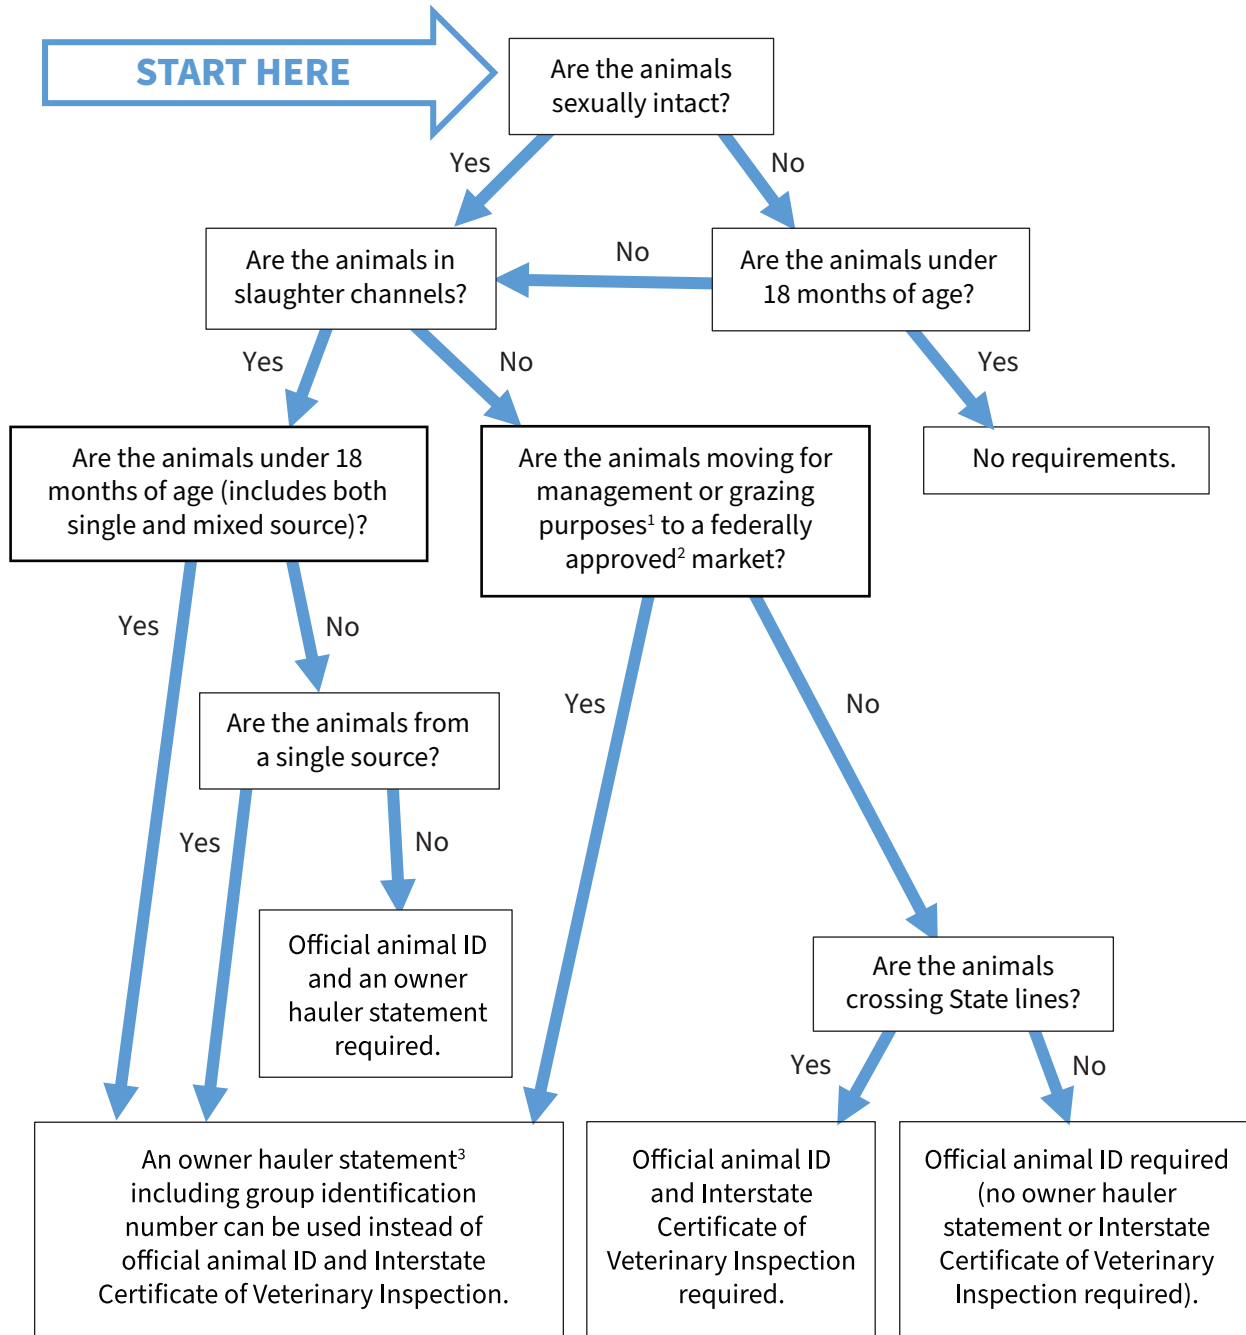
START HERE

Are the animals sexually intact?

Yes

No

Are the animals in slaughter channels?

No

Are the animals under 18 months of age?

Yes

No

Yes

Are the animals under 18 months of age (includes both single and mixed source)?

Are the animals moving for management or grazing purposes$^1$ to a federally approved$^2$ market?

No requirements.

Yes

No

Are the animals from a single source?

Yes

No

Yes

No

Official animal ID and an owner hauler statement required.

Are the animals crossing State lines?

Yes

No

An owner hauler statement$^3$ including group identification number can be used instead of official animal ID and Interstate Certificate of Veterinary Inspection.

Official animal ID and Interstate Certificate of Veterinary Inspection required.

Official animal ID required (no owner hauler statement or Interstate Certificate of Veterinary Inspection required).